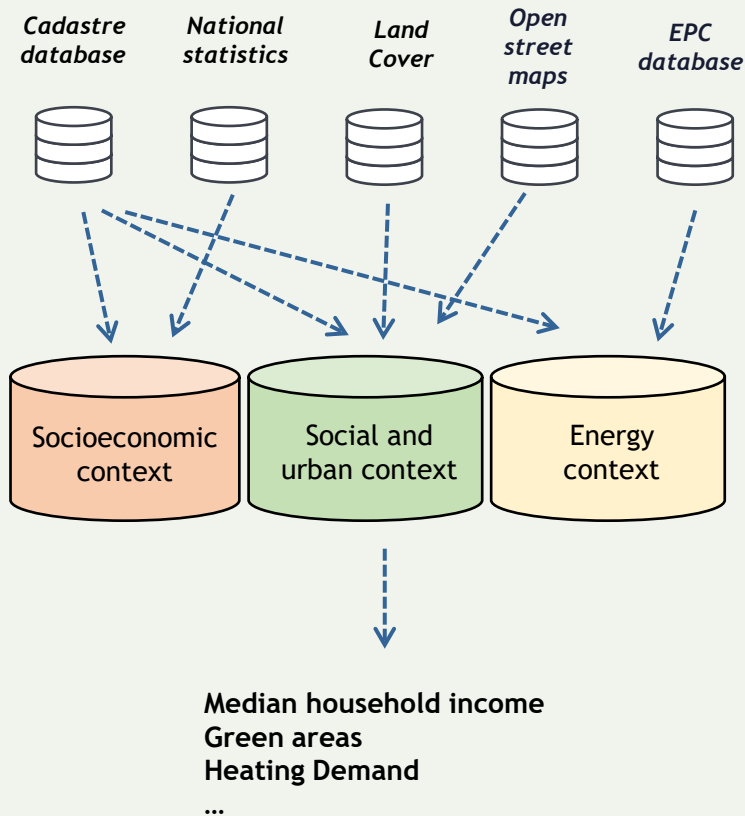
Cadastre database

National statistics

Land Cover

Open street maps

EPC database

Socioeconomic context

Social and urban context

Energy context

Median household income
Green areas
Heating Demand
...